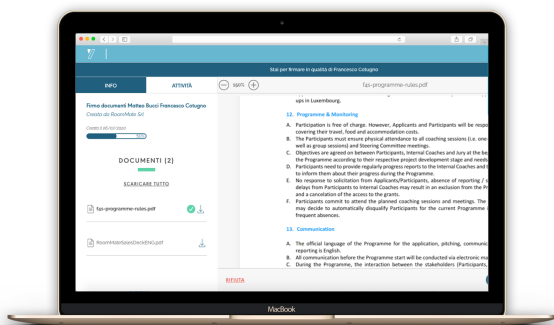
Stai per firmare in qualità di Francesco Cotugno

INFO

ATTIVITÀ

Firma documenti Matteo Bucci Francesco Cotugno

Creata da RoomMate Srl

Creato il 10/10/2020

DOCUMENTI (2)

SCARICARE TUTTO

f4s-programme-rules.pdf

RoomMateSalesDeckENG.pdf

98%

f4s-programme-rules.pdf

ups in Luxembourg.

12. Programme & Monitoring

A. Participation is free of charge. However, Applicants and Participants will be resp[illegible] covering their travel, food and accommodation costs.

B. The Participants must ensure physical attendance to all coaching sessions (i.e. one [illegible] well as group sessions) and Steering Committee meetings.

C. Objectives are agreed on between Participants, Internal Coaches and Jury at the be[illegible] the Programme according to their respective project development stage and needs.

D. Participants need to provide regularly progress reports to the Internal Coaches and t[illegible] to inform them about their progress during the Programme.

E. No response to solicitation from Applicants/Participants, absence of reporting / s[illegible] delays from Participants to Internal Coaches may result in an exclusion from the Pr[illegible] and a cancellation of the access to the grants.

F. Participants commit to attend the planned coaching sessions and meetings. The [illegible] may decide to automatically disqualify Participants for the current Programme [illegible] frequent absences.

13. Communication

A. The official language of the Programme for the application, pitching, communic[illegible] reporting is English.

B. All communication before the Programme start will be conducted via electronic ma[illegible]

C. During the Programme, the interaction between the stakeholders (Participants, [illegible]

RIFIUTA

MacBook